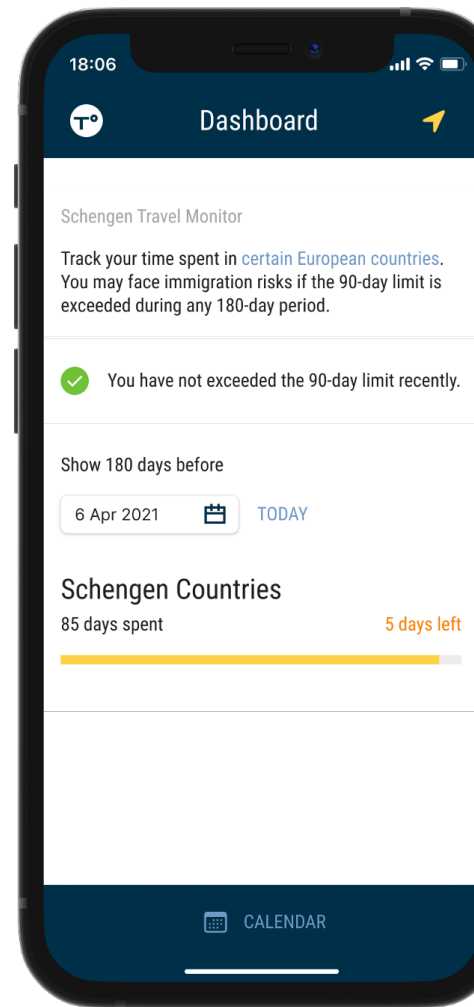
18:06

Dashboard

Schengen Travel Monitor

Track your time spent in certain European countries. You may face immigration risks if the 90-day limit is exceeded during any 180-day period.

You have not exceeded the 90-day limit recently.

Show 180 days before

6 Apr 2021

TODAY

Schengen Countries

85 days spent

5 days left

CALENDAR